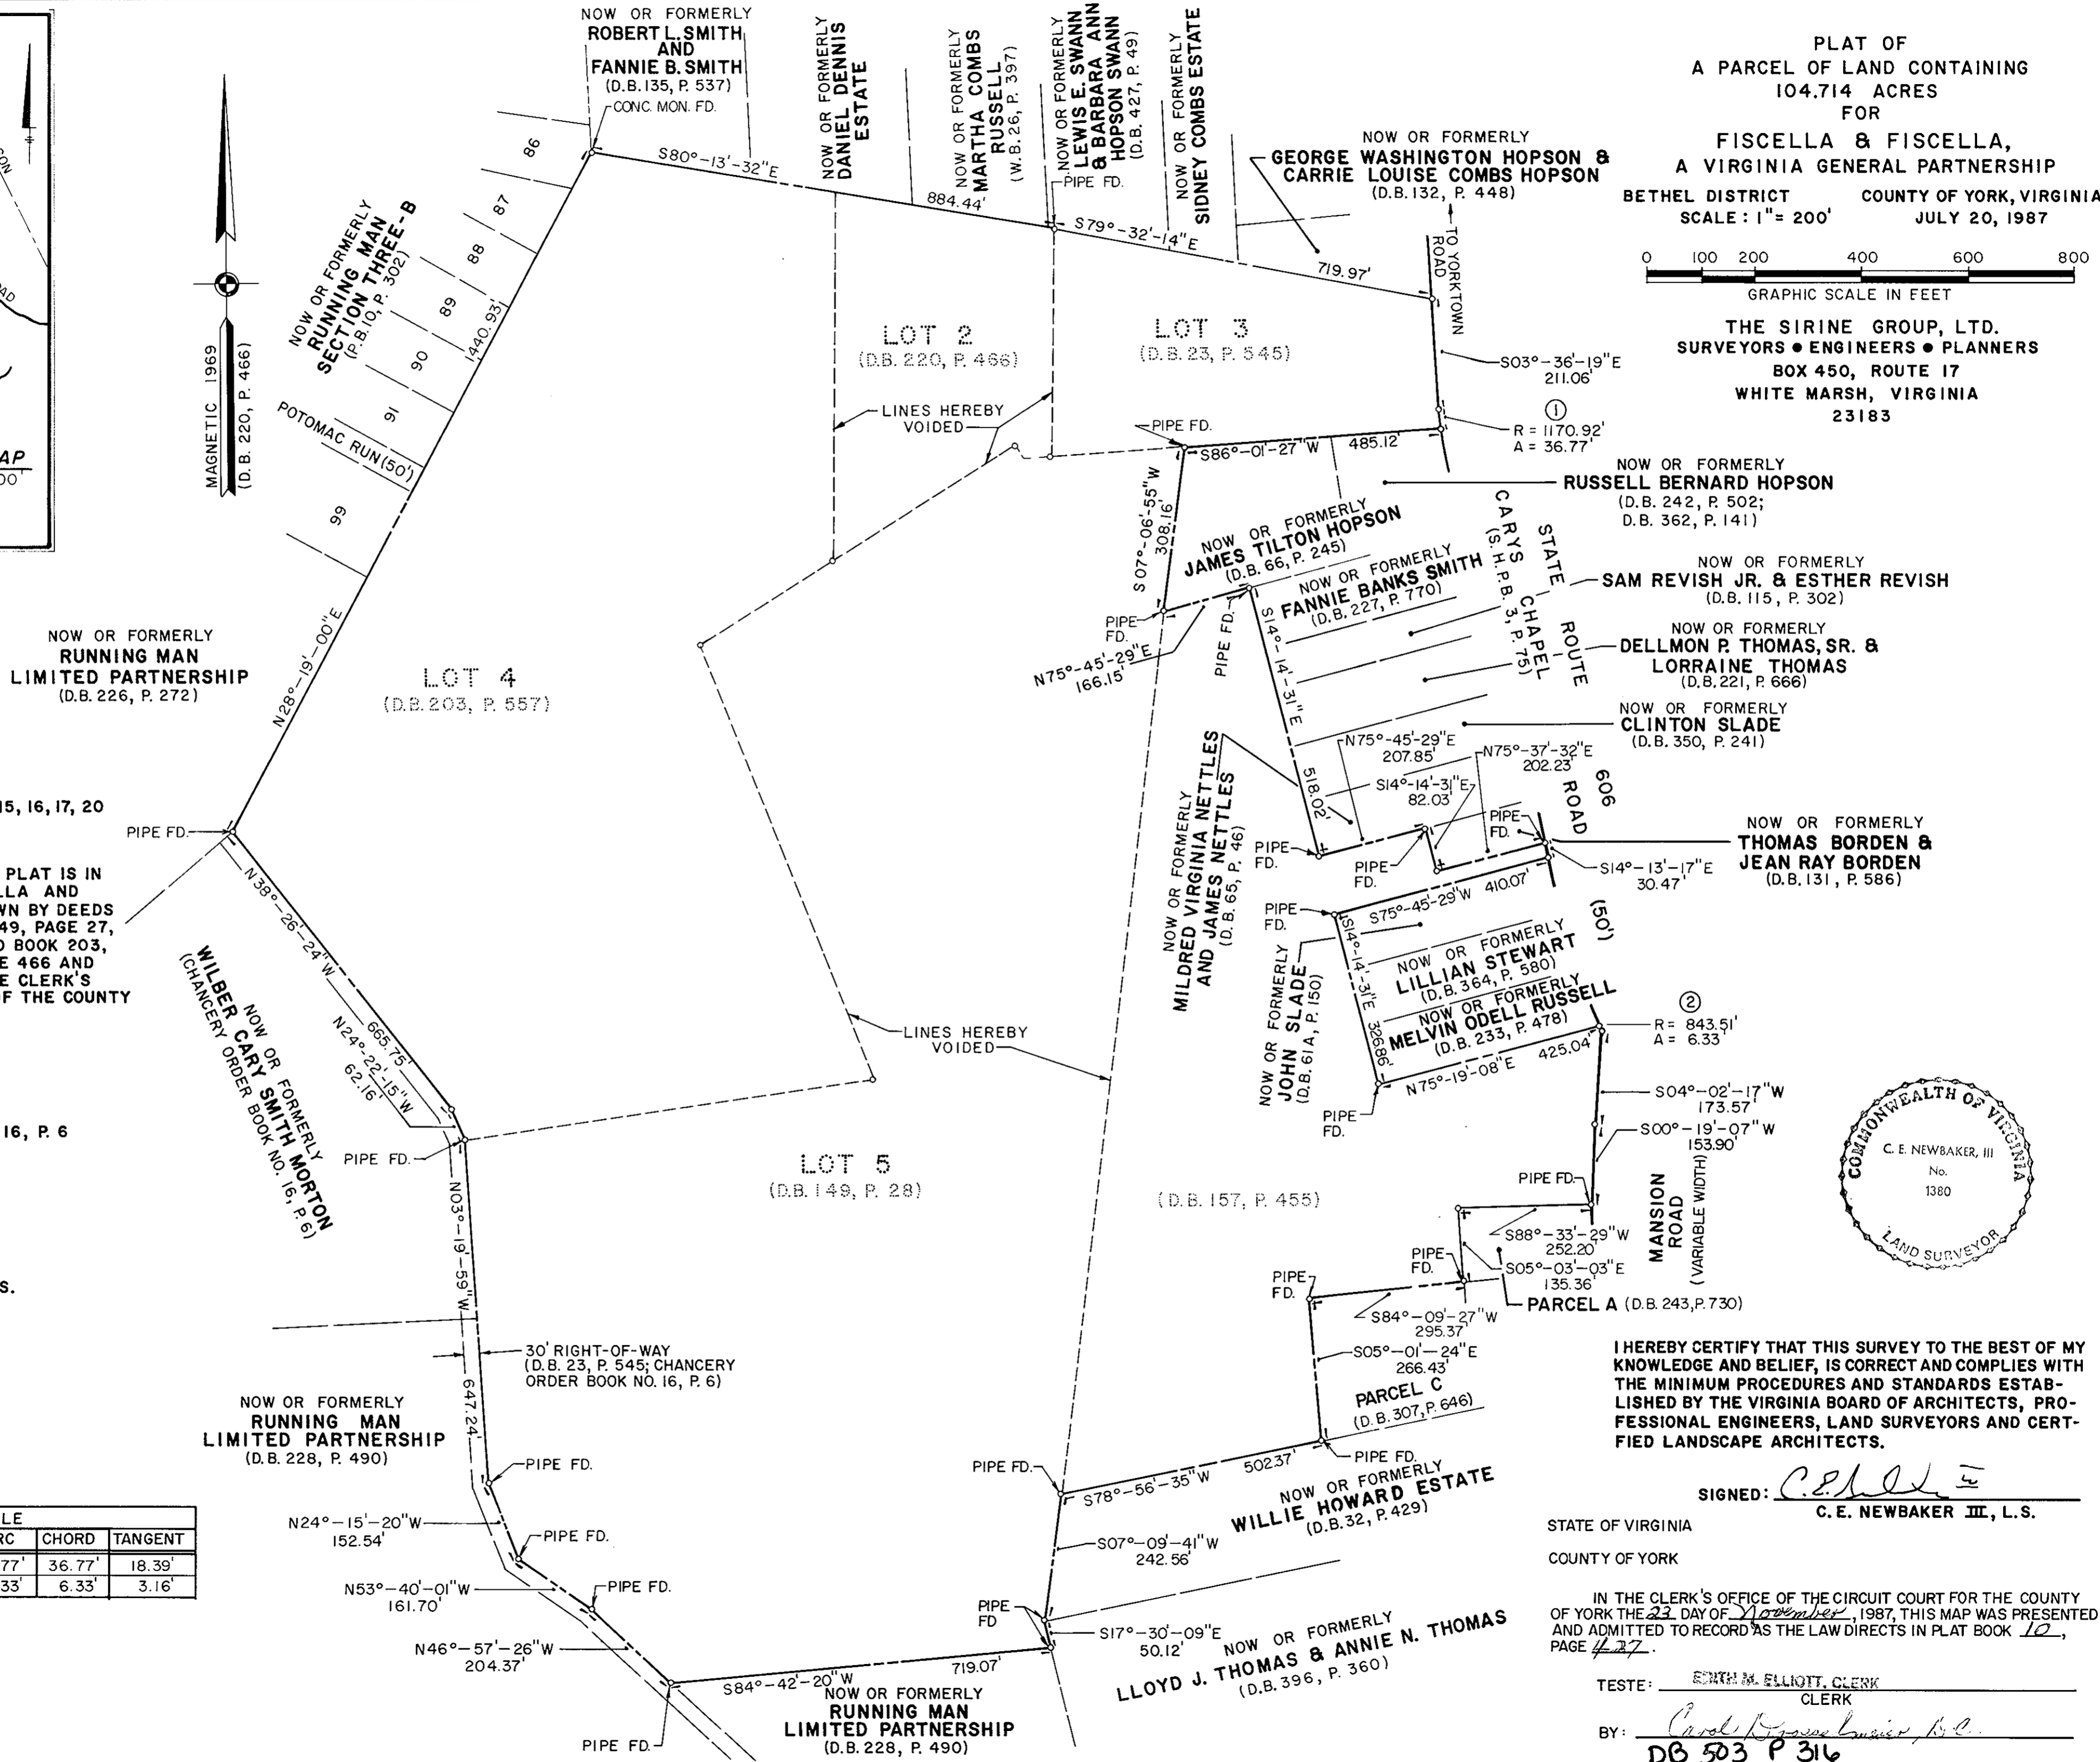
PLAT OF
A PARCEL OF LAND CONTAINING
104.714 ACRES
FOR
FISCELLA & FISCELLA,
A VIRGINIA GENERAL PARTNERSHIP
BETHEL DISTRICT COUNTY OF YORK, VIRGINIA
SCALE : 1" = 200' JULY 20, 1987

0 100 200 400 600 800
GRAPHIC SCALE IN FEET

THE SIRINE GROUP, LTD.
SURVEYORS • ENGINEERS • PLANNERS
BOX 450, ROUTE 17
WHITE MARSH, VIRGINIA
23183

NOW OR FORMERLY
ROBERT L. SMITH
AND
FANNIE B. SMITH
(D.B. 135, P. 537)
CONC. MON. FD.

NOW OR FORMERLY
DANIEL DENNIS
ESTATE

NOW OR FORMERLY
MARTHA COMBS
RUSSELL
(W.B. 26, P. 397)

NOW OR FORMERLY
LEWIS E. SWANN
& BARBARA ANN
HOPSON SWANN
(D.B. 427, P. 49)

NOW OR FORMERLY
SIDNEY COMBS ESTATE

NOW OR FORMERLY
GEORGE WASHINGTON HOPSON &
CARRIE LOUISE COMBS HOPSON
(D.B. 132, P. 448)

TO YORKTOWN ROAD

S80°-13'-32"E
884.44'
PIPE FD.
S79°-32'-14"E
719.97'

86
87
88
89
90
91
99
1440.93'

NOW OR FORMERLY
RUNNING MAN
SECTION THREE-B
(P.B. 10, P. 302)

POTOMAC RUN (50')

MAGNETIC 1969
(D.B. 220, P. 466)

LOT 2
(D.B. 220, P. 466)

LOT 3
(D.B. 23, P. 545)

S03°-36'-19"E
211.06'

①
R = 1170.92'
A = 36.77'

LINES HEREBY
VOIDED

PIPE FD.
S86°-01'-27"W 485.12'

NOW OR FORMERLY
RUSSELL BERNARD HOPSON
(D.B. 242, P. 502;
D.B. 362, P. 141)

S07°-06'-55"W
308.16'

NOW OR FORMERLY
JAMES TILTON HOPSON
(D.B. 66, P. 245)

NOW OR FORMERLY
FANNIE BANKS SMITH
(D.B. 227, P. 770)

CARYS CHAPEL
(S.H.P.B. 3, P. 75)
STATE ROUTE

NOW OR FORMERLY
SAM REVISH JR. & ESTHER REVISH
(D.B. 115, P. 302)

NOW OR FORMERLY
DELLMON P. THOMAS, SR. &
LORRAINE THOMAS
(D.B. 221, P. 666)

NOW OR FORMERLY
CLINTON SLADE
(D.B. 350, P. 241)

PIPE FD.
N75°-45'-29"E
166.15'
PIPE FD.
S14°-14'-31"E
518.02'

N75°-45'-29"E
207.85'
N75°-37'-32"E
202.23'
S14°-14'-31"E
82.03'
606 ROAD
PIPE FD.
PIPE FD.
PIPE FD.

NOW OR FORMERLY
THOMAS BORDEN &
JEAN RAY BORDEN
(D.B. 131, P. 586)

S14°-13'-17"E
30.47'

NOW OR FORMERLY
RUNNING MAN
LIMITED PARTNERSHIP
(D.B. 226, P. 272)

N28°-19'-00"E

LOT 4
(D.B. 203, P. 557)

15, 16, 17, 20

PIPE FD.

PLAT IS IN
LLA AND
WN BY DEEDS
49, PAGE 27,
D BOOK 203,
E 466 AND
E CLERK'S
F THE COUNTY

N38°-26'-24"W
665.75'
N24°-22'-15"W
62.16'

NOW OR FORMERLY
WILBER CARY SMITH MORTON
(CHANCERY ORDER BOOK NO. 16, P. 6)

LINES HEREBY
VOIDED

NOW OR FORMERLY
MILDRED VIRGINIA NETTLES
AND JAMES NETTLES
(D.B. 65, P. 46)

PIPE FD.
S75°-45-29"W 410.07'
(50')
S14°-14'-31"E
326.86'

NOW OR FORMERLY
JOHN SLADE
(D.B. 61 A, P. 150)

NOW OR FORMERLY
LILLIAN STEWART
(D.B. 364, P. 580)

NOW OR FORMERLY
MELVIN ODELL RUSSELL
(D.B. 233, P. 478)

N75°-19'-08"E 425.04'

②
R = 843.51'
A = 6.33'

S04°-02'-17"W
173.57'
S00°-19'-07"W
153.90'

16, P. 6

PIPE FD.

LOT 5
(D.B. 149, P. 28)

(D.B. 157, P. 455)

PIPE FD.

PIPE FD.

MANSION ROAD
(VARIABLE WIDTH)

S88°-33'-29"W
252.20'
PIPE FD.
S05°-03'-03"E
135.36'
PARCEL A (D.B. 243, P. 730)

PIPE FD.
S84°-09'-27"W
295.37'
S05°-01'-24"E
266.43'
PARCEL C
(D.B. 307, P. 646)

COMMONWEALTH OF VIRGINIA
C. E. NEWBAKER, III
No.
1380
LAND SURVEYOR

N03°-19'-59"W
647.24'

30' RIGHT-OF-WAY
(D.B. 23, P. 545; CHANCERY
ORDER BOOK NO. 16, P. 6)

NOW OR FORMERLY
RUNNING MAN
LIMITED PARTNERSHIP
(D.B. 228, P. 490)

s.

I HEREBY CERTIFY THAT THIS SURVEY TO THE BEST OF MY KNOWLEDGE AND BELIEF, IS CORRECT AND COMPLIES WITH THE MINIMUM PROCEDURES AND STANDARDS ESTABLISHED BY THE VIRGINIA BOARD OF ARCHITECTS, PROFESSIONAL ENGINEERS, LAND SURVEYORS AND CERTFIED LANDSCAPE ARCHITECTS.

SIGNED: C.E. Newbaker III
C.E. NEWBAKER III, L.S.

PIPE FD.
S78°-56'-35"W 502.37'
PIPE FD.

NOW OR FORMERLY
WILLIE HOWARD ESTATE
(D.B. 32, P. 429)

S07°-09'-41"W
242.56'

PIPE FD.

| LE | | |
|---|---|---|
| RC | CHORD | TANGENT |
| 77' | 36.77' | 18.39' |
| 33' | 6.33' | 3.16' |

N24°-15'-20"W
152.54'
PIPE FD.
N53°-40'-01"W
161.70'
PIPE FD.
N46°-57'-26"W
204.37'

PIPE FD
S17°-30'-09"E
50.12'

NOW OR FORMERLY
LLOYD J. THOMAS & ANNIE N. THOMAS
(D.B. 396, P. 360)

S84°-42'-20"W 719.07'
NOW OR FORMERLY
RUNNING MAN
LIMITED PARTNERSHIP
(D.B. 228, P. 490)

PIPE FD.

STATE OF VIRGINIA

COUNTY OF YORK

IN THE CLERK'S OFFICE OF THE CIRCUIT COURT FOR THE COUNTY OF YORK THE 23 DAY OF November, 1987, THIS MAP WAS PRESENTED AND ADMITTED TO RECORD AS THE LAW DIRECTS IN PLAT BOOK 10, PAGE 427.

TESTE: EDITH M. ELLIOTT, CLERK
CLERK

BY: Carol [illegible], D.C.

DB 503 P 316